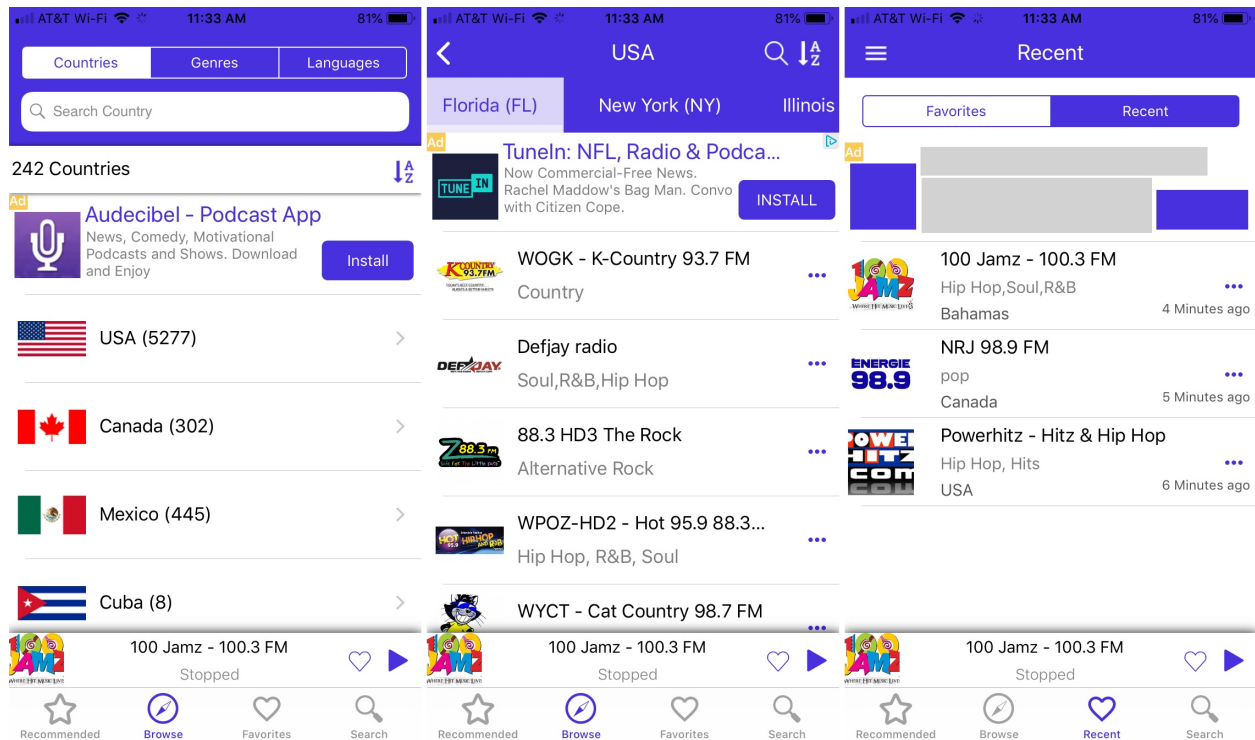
AT&T Wi-Fi 11:33 AM 81%

Countries Genres Languages

Search Country

242 Countries

Ad
Audecibel - Podcast App
News, Comedy, Motivational Podcasts and Shows. Download and Enjoy
Install

USA (5277)

Canada (302)

Mexico (445)

Cuba (8)

100 Jamz - 100.3 FM
Stopped

Recommended Browse Favorites Search

AT&T Wi-Fi 11:33 AM 81%

USA

Florida (FL) New York (NY) Illinois

Ad
TuneIn: NFL, Radio & Podca...
Now Commercial-Free News. Rachel Maddow's Bag Man. Convo with Citizen Cope.
INSTALL

WOGK - K-Country 93.7 FM
Country

Defjay radio
Soul,R&B,Hip Hop

88.3 HD3 The Rock
Alternative Rock

WPOZ-HD2 - Hot 95.9 88.3...
Hip Hop, R&B, Soul

WYCT - Cat Country 98.7 FM

100 Jamz - 100.3 FM
Stopped

Recommended Browse Favorites Search

AT&T Wi-Fi 11:33 AM 81%

Recent

Favorites Recent

Ad

100 Jamz - 100.3 FM
Hip Hop,Soul,R&B
Bahamas
4 Minutes ago

NRJ 98.9 FM
pop
Canada
5 Minutes ago

Powerhitz - Hitz & Hip Hop
Hip Hop, Hits
USA
6 Minutes ago

100 Jamz - 100.3 FM
Stopped

Recommended Browse Recent Search